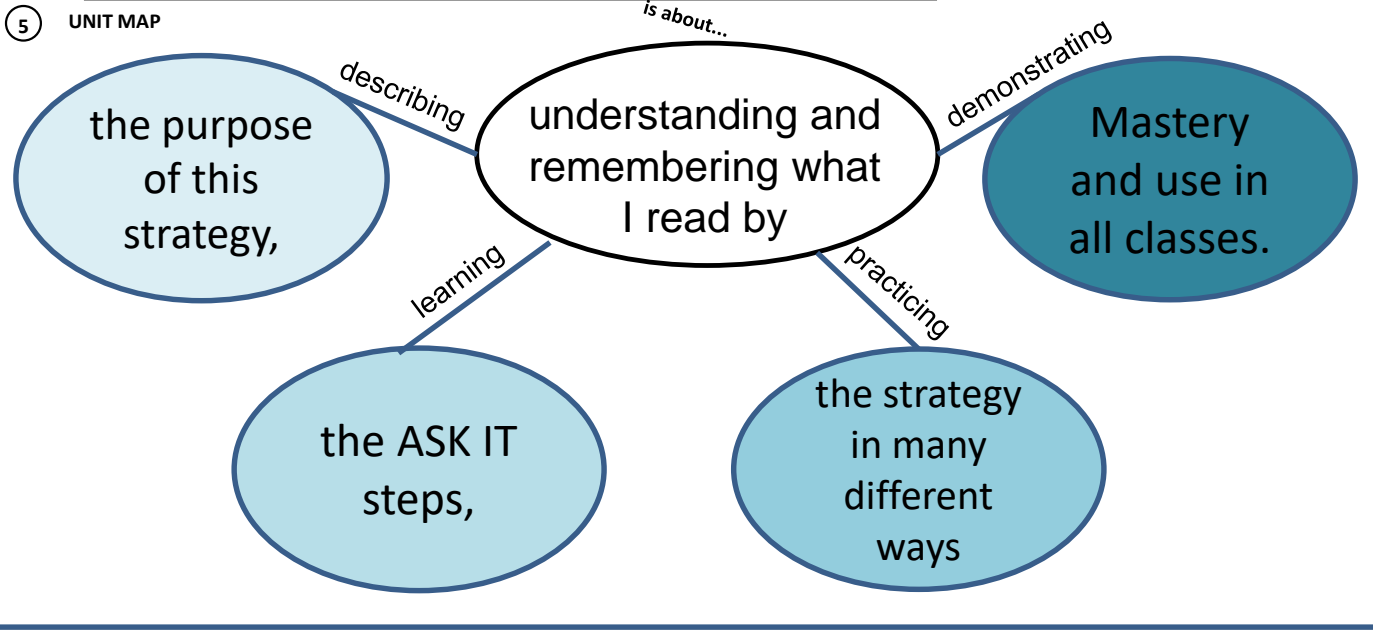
5 UNIT MAP

is about...

understanding and remembering what I read by

describing

the purpose of this strategy,

demonstrating

Mastery and use in all classes.

learning

the ASK IT steps,

practicing

the strategy in many different ways